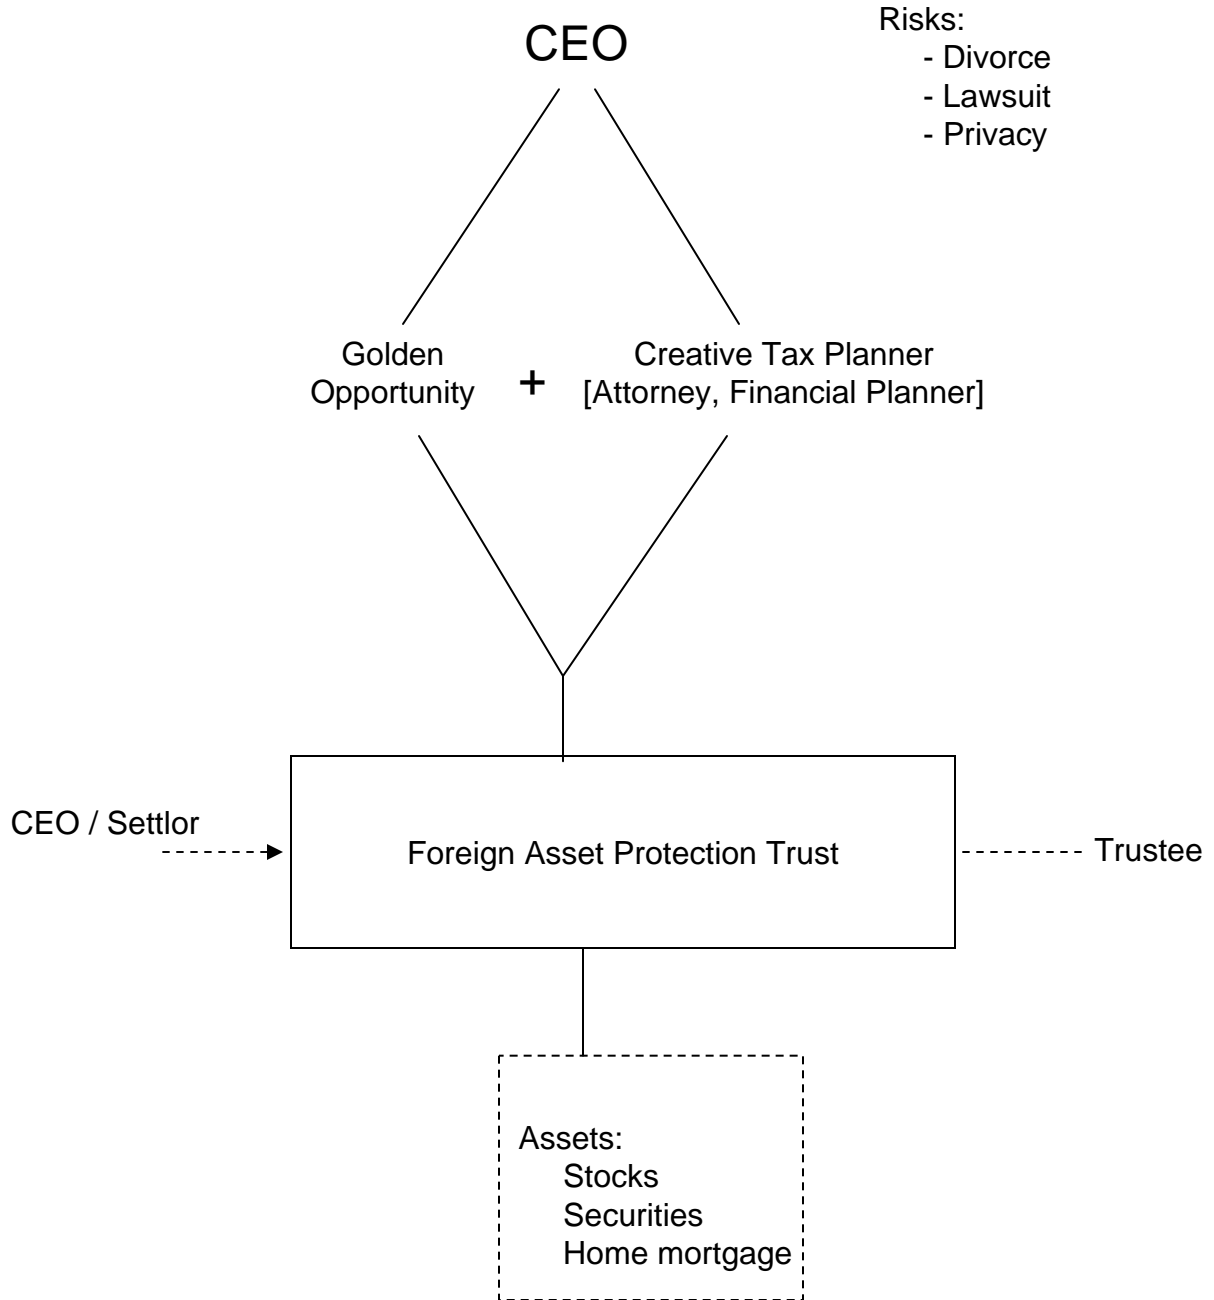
CEO

Risks:
- Divorce
- Lawsuit
- Privacy

Golden Opportunity

+

Creative Tax Planner
[Attorney, Financial Planner]

CEO / Settlor

Foreign Asset Protection Trust

Trustee

Assets:
Stocks
Securities
Home mortgage